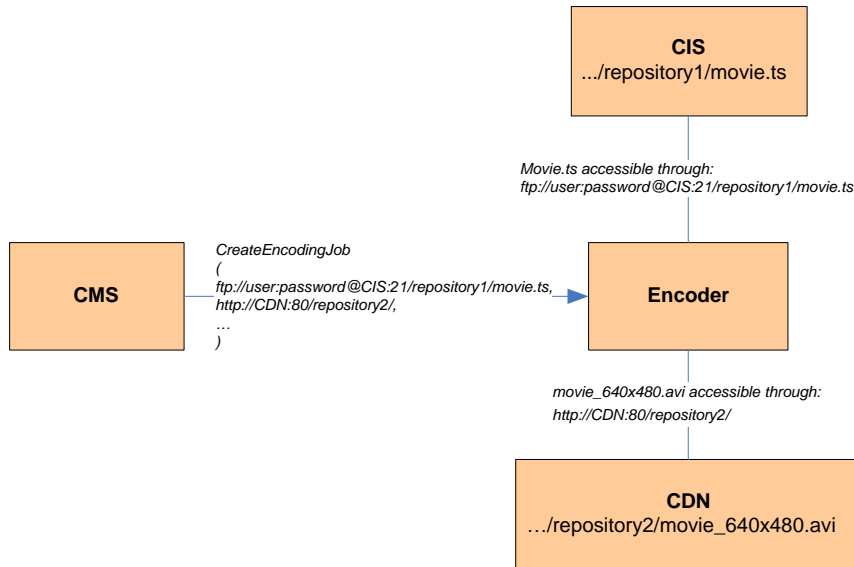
CIS
.../repository1/movie.ts

Movie.ts accessible through:
ftp://user:password@CIS:21/repository1/movie.ts

CMS

CreateEncodingJob
(
ftp://user:password@CIS:21/repository1/movie.ts,
http://CDN:80/repository2/,
…
)

Encoder

movie_640x480.avi accessible through:
http://CDN:80/repository2/

CDN
…/repository2/movie_640x480.avi